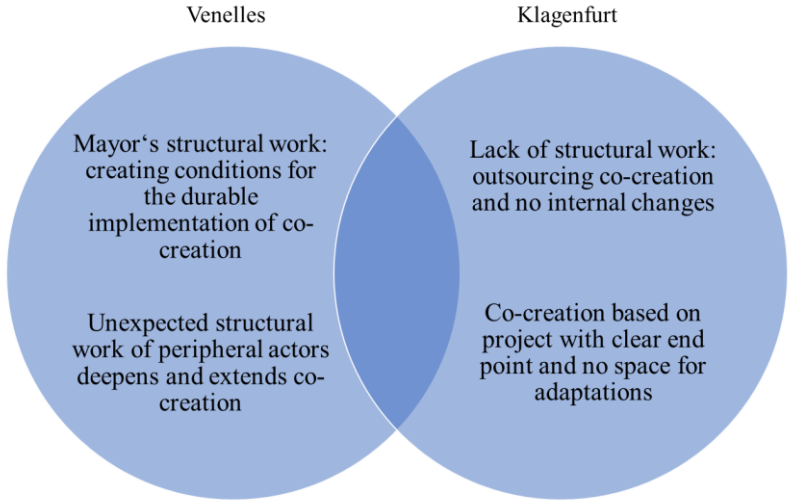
Venelles

Klagenfurt

Mayor‘s structural work: creating conditions for the durable implementation of co-creation

Unexpected structural work of peripheral actors deepens and extends co-creation

Lack of structural work: outsourcing co-creation and no internal changes

Co-creation based on project with clear end point and no space for adaptations